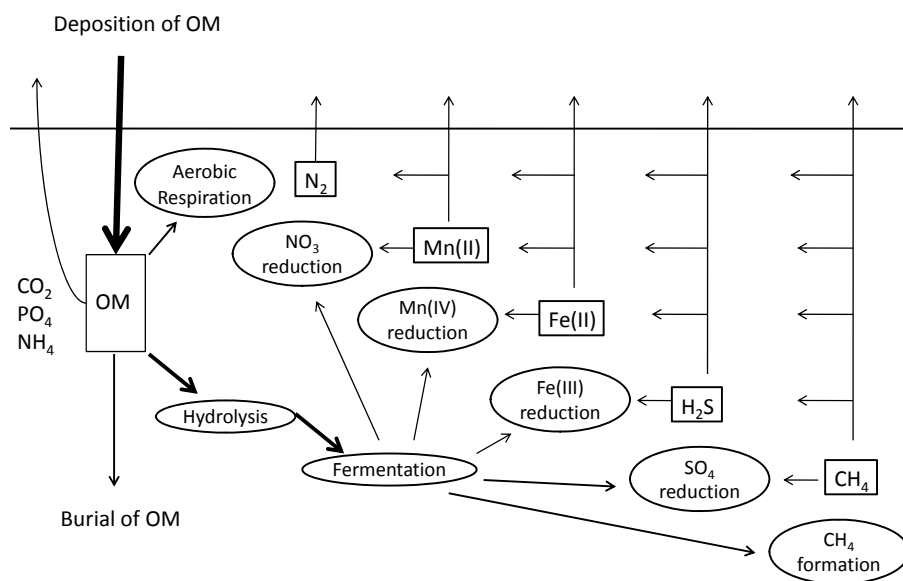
Deposition of OM

Aerobic Respiration

$N_2$

$NO_3$ reduction

Mn(II)

$CO_2$
$PO_4$
$NH_4$

OM

Mn(IV) reduction

Fe(II)

Fe(III) reduction

$H_2S$

Hydrolysis

Fermentation

$SO_4$ reduction

$CH_4$

Burial of OM

$CH_4$ formation